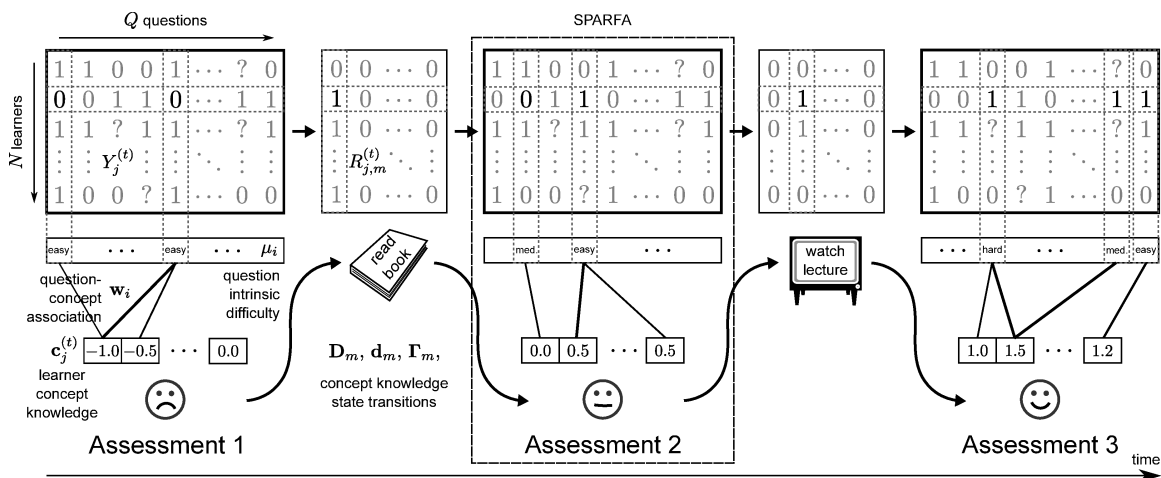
$Q$ questions

$N$ learners

| 1 | 1 | 0 | 0 | 1 | ⋯ | ? | 0 |
|---|---|---|---|---|---|---|---|
| 0 | 0 | 1 | 1 | 0 | ⋯ | 1 | 1 |
| 1 | 1 | ? | 1 | 1 | ⋯ | ? | 1 |
| ⋮ | | $Y_j^{(t)}$ | | ⋮ | ⋱ | | ⋮ |
| 1 | 0 | 0 | ? | 1 | ⋯ | 0 | 0 |

| 0 | 0 | ⋯ | 0 |
|---|---|---|---|
| 1 | 0 | ⋯ | 0 |
| 1 | 0 | ⋯ | 0 |
| ⋮ | $R_{j,m}^{(t)}$ | ⋱ | ⋮ |
| 1 | 0 | ⋯ | 0 |

SPARFA

| 1 | 1 | 0 | 0 | 1 | ⋯ | ? | 0 |
|---|---|---|---|---|---|---|---|
| 0 | 0 | 1 | 1 | 0 | ⋯ | 1 | 1 |
| 1 | 1 | ? | 1 | 1 | ⋯ | ? | 1 |
| ⋮ | ⋮ | | | ⋮ | ⋱ | | ⋮ |
| 1 | 0 | 0 | ? | 1 | ⋯ | 0 | 0 |

| 0 | 0 | ⋯ | 0 |
|---|---|---|---|
| 0 | 1 | ⋯ | 0 |
| 0 | 1 | ⋯ | 0 |
| ⋮ | ⋮ | ⋱ | ⋮ |
| 0 | 0 | ⋯ | 0 |

| 1 | 1 | 0 | 0 | 1 | ⋯ | ? | 0 |
|---|---|---|---|---|---|---|---|
| 0 | 0 | 1 | 1 | 0 | ⋯ | 1 | 1 |
| 1 | 1 | ? | 1 | 1 | ⋯ | ? | 1 |
| ⋮ | ⋮ | | | ⋮ | ⋱ | | ⋮ |
| 1 | 0 | 0 | ? | 1 | ⋯ | 0 | 0 |

easy ⋯ easy ⋯ $\mu_i$

question-concept association $\mathbf{w}_i$

question intrinsic difficulty

$\mathbf{c}_j^{(t)}$ learner concept knowledge $-1.0$ $-0.5$ ⋯ $0.0$

Assessment 1

read book

$\mathbf{D}_m$, $\mathbf{d}_m$, $\mathbf{\Gamma}_m$,

concept knowledge state transitions

med easy ⋯

0.0 0.5 ⋯ 0.5

Assessment 2

watch lecture

⋯ hard ⋯ med easy

1.0 1.5 ⋯ 1.2

Assessment 3

time